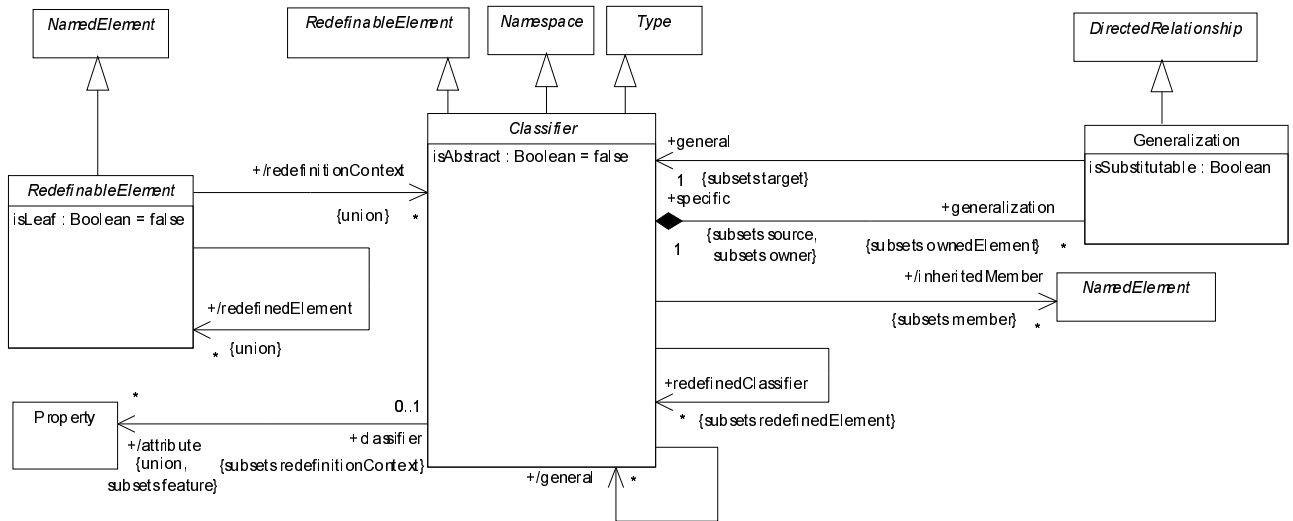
NamedElement

RedefinableElement

Namespace

Type

DirectedRelationship

Classifier
isAbstract : Boolean = false

+general

1 {subsets target}
+specific

Generalization
isSubstitutable : Boolean

+generalization

1 {subsets source, subsets owner}

{subsets ownedElement} *

+/redefinitionContext

RedefinableElement
isLeaf : Boolean = false

{union} *

+/redefinedElement

* {union}

+/inheritedMember

NamedElement

{subsets member} *

+redefinedClassifier

* {subsets redefinedElement}

*

Property

0..1

+/attribute {union, subsets feature}

+classifier {subsets redefinitionContext}

+/general

*